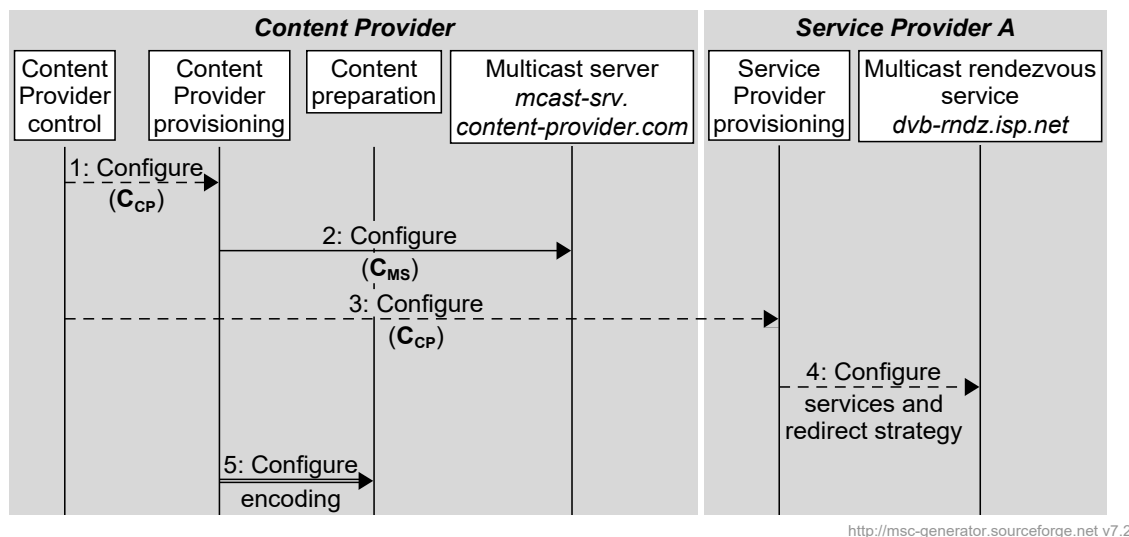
Content Provider

Service Provider A

Content Provider control

Content Provider provisioning

Content preparation

Multicast server *mcast-srv. content-provider.com*

Service Provider provisioning

Multicast rendezvous service *dvb-rndz.isp.net*

1: Configure ($\mathbf{C}_{\mathbf{CP}}$)

2: Configure ($\mathbf{C}_{\mathbf{MS}}$)

3: Configure ($\mathbf{C}_{\mathbf{CP}}$)

4: Configure services and redirect strategy

5: Configure encoding

http://msc-generator.sourceforge.net v7.2